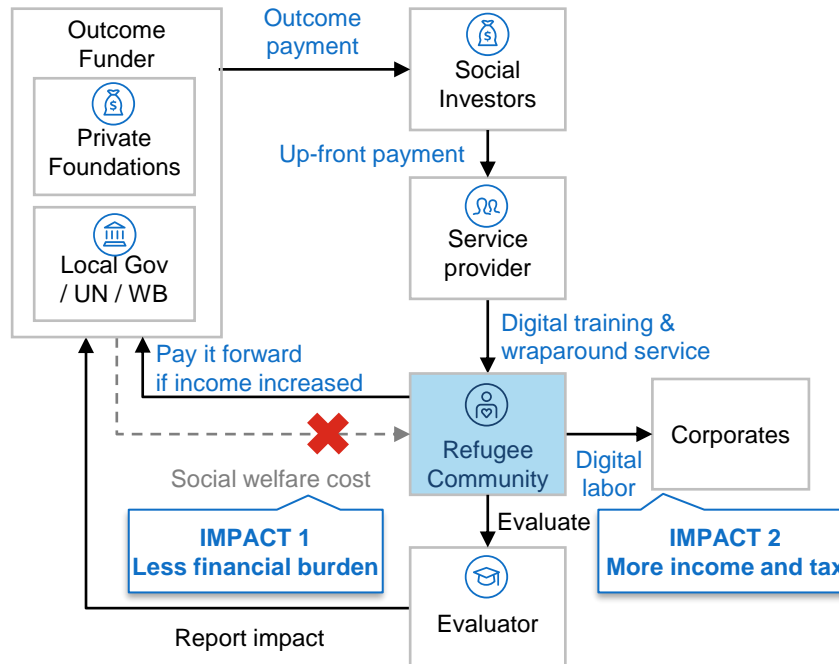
Outcome Funder

Private Foundations

Local Gov / UN / WB

Outcome payment

Social Investors

Up-front payment

Service provider

Digital training & wraparound service

Pay it forward if income increased

Refugee Community

Corporates

Digital labor

Social welfare cost

IMPACT 1
Less financial burden

Evaluate

IMPACT 2
More income and tax

Evaluator

Report impact